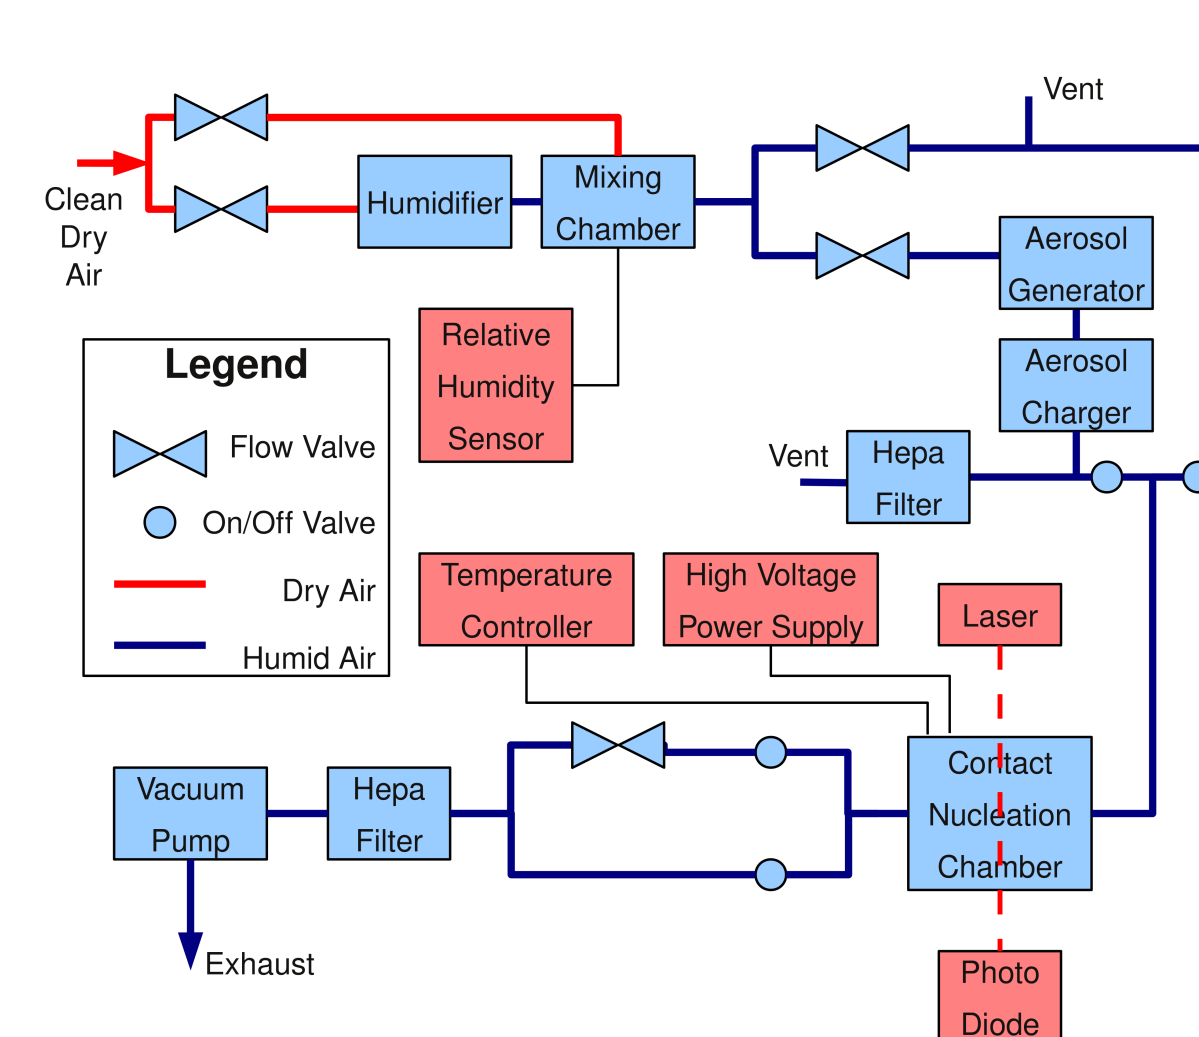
Vent

Clean
Dry
Air

Humidifier

Mixing
Chamber

Aerosol
Generator

Relative
Humidity
Sensor

Aerosol
Charger

Legend

Flow Valve

On/Off Valve

Dry Air

Humid Air

Vent

Hepa
Filter

Temperature
Controller

High Voltage
Power Supply

Laser

Vacuum
Pump

Hepa
Filter

Contact
Nucleation
Chamber

Exhaust

Photo
Diode